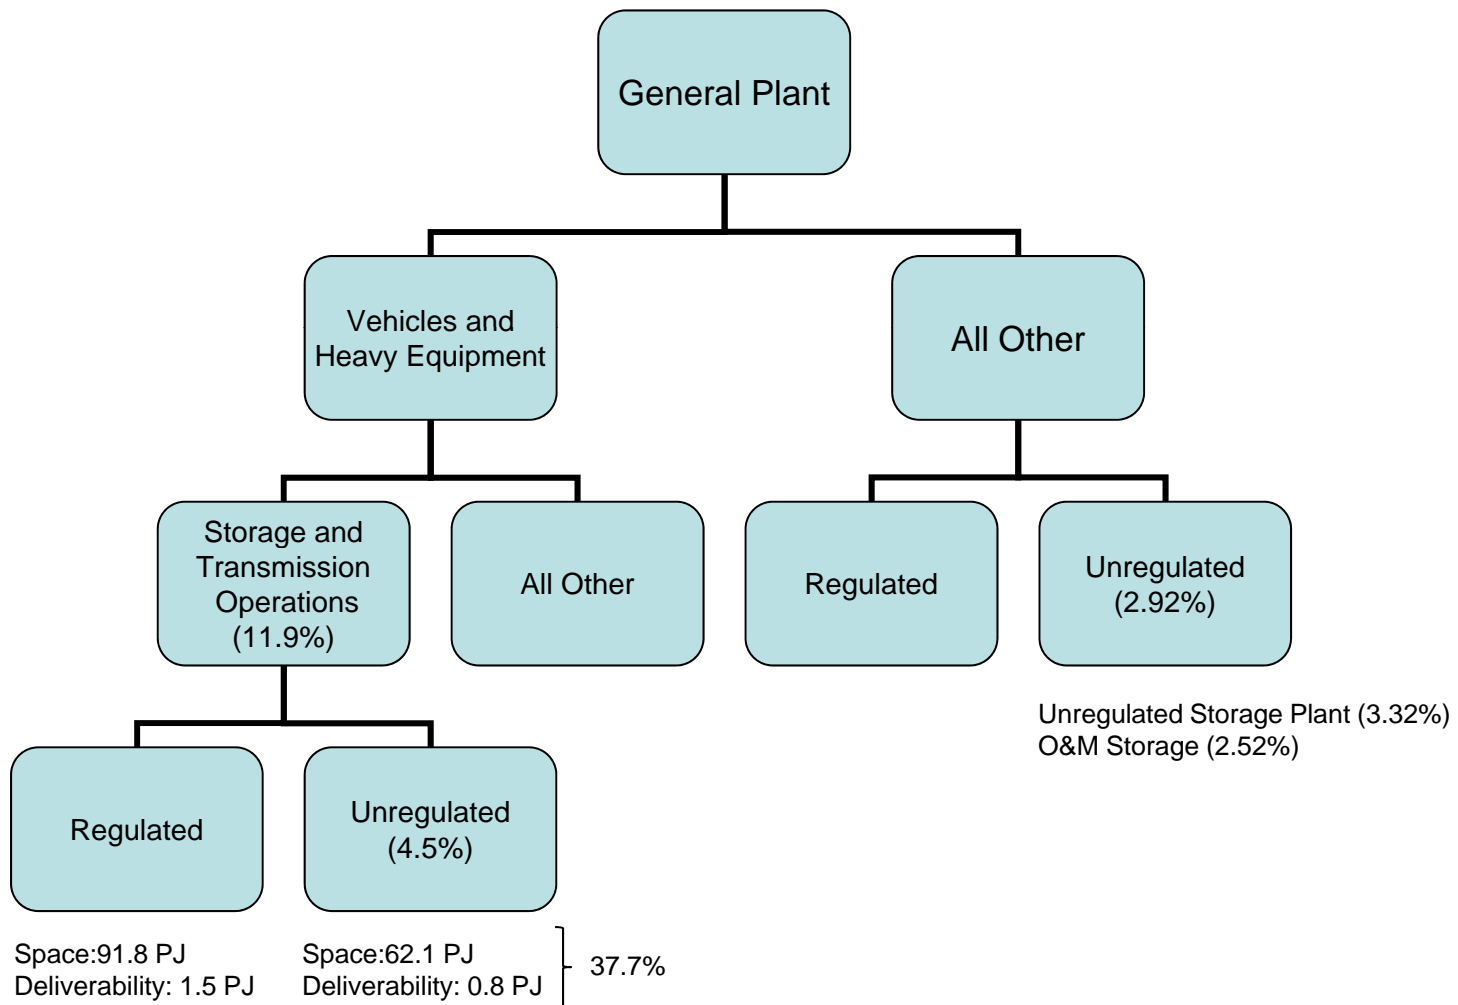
General Plant

Vehicles and Heavy Equipment

All Other

Storage and Transmission Operations (11.9%)

All Other

Regulated

Unregulated (2.92%)

Unregulated Storage Plant (3.32%)
O&M Storage (2.52%)

Regulated

Unregulated (4.5%)

Space:91.8 PJ
Deliverability: 1.5 PJ

Space:62.1 PJ
Deliverability: 0.8 PJ

37.7%